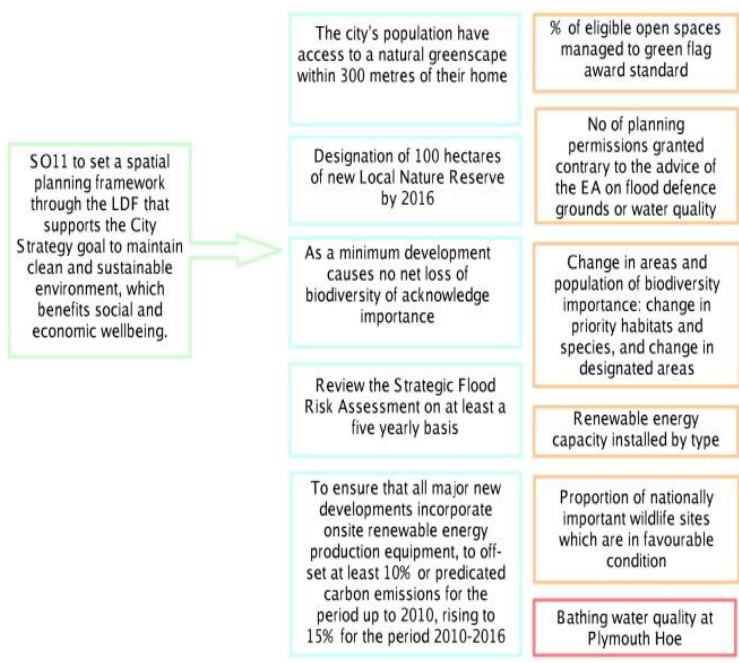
SO11 to set a spatial planning framework through the LDF that supports the City Strategy goal to maintain clean and sustainable environment, which benefits social and economic wellbeing.

The city's population have access to a natural greenscape within 300 metres of their home

Designation of 100 hectares of new Local Nature Reserve by 2016

As a minimum development causes no net loss of biodiversity of acknowledge importance

Review the Strategic Flood Risk Assessment on at least a five yearly basis

To ensure that all major new developments incorporate onsite renewable energy production equipment, to off-set at least 10% or predicated carbon emissions for the period up to 2010, rising to 15% for the period 2010-2016

% of eligible open spaces managed to green flag award standard

No of planning permissions granted contrary to the advice of the EA on flood defence grounds or water quality

Change in areas and population of biodiversity importance: change in priority habitats and species, and change in designated areas

Renewable energy capacity installed by type

Proportion of nationally important wildlife sites which are in favourable condition

Bathing water quality at Plymouth Hoe